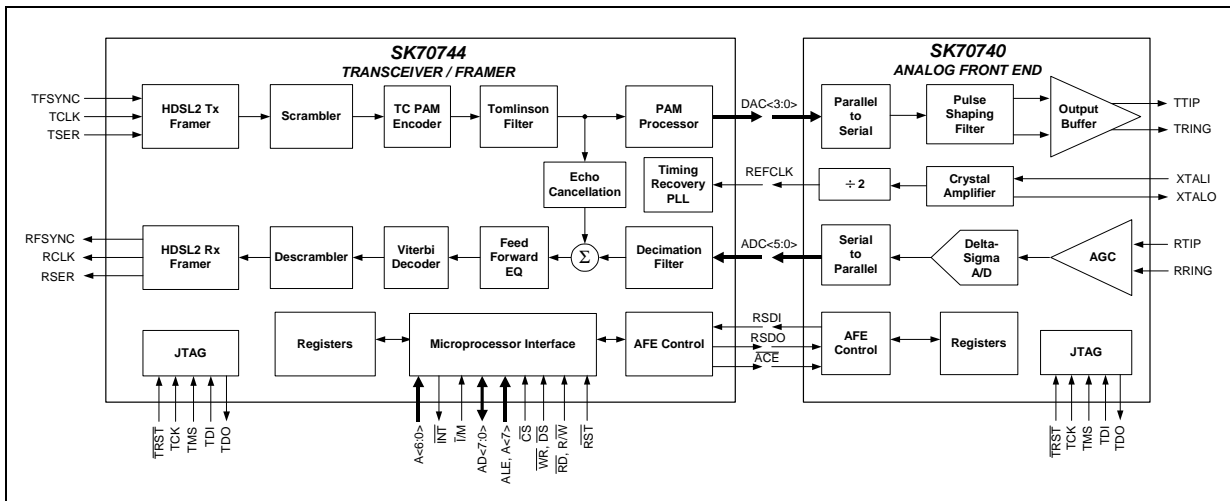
SK70744
TRANSCEIVER / FRAMER

SK70740
ANALOG FRONT END

TFSYNC
TCLK
TSER

HDSL2 Tx Framer

Scrambler

TC PAM Encoder

Tomlinson Filter

PAM Processor

DAC<3:0>

Parallel to Serial

Pulse Shaping Filter

Output Buffer

TTIP
TRING

Echo Cancellation

Timing Recovery PLL

REFCLK

÷ 2

Crystal Amplifier

XTALI
XTALO

RFSYNC
RCLK
RSER

HDSL2 Rx Framer

Descrambler

Viterbi Decoder

Feed Forward EQ

$\Sigma$

Decimation Filter

ADC<5:0>

Serial to Parallel

Delta-Sigma A/D

AGC

RTIP
RRING

JTAG

Registers

Microprocessor Interface

AFE Control

RSDI
RSDO
ACE

AFE Control

Registers

JTAG

$\overline{TRST}$
TCK
TMS
TDI
TDO

A<6:0>
$\overline{INT}$
I/M
AD<7:0>
ALE, A<7>
$\overline{CS}$
$\overline{WR}$, $\overline{DS}$
$\overline{RD}$, R/$\overline{W}$
$\overline{RST}$

$\overline{TRST}$
TCK
TMS
TDI
TDO